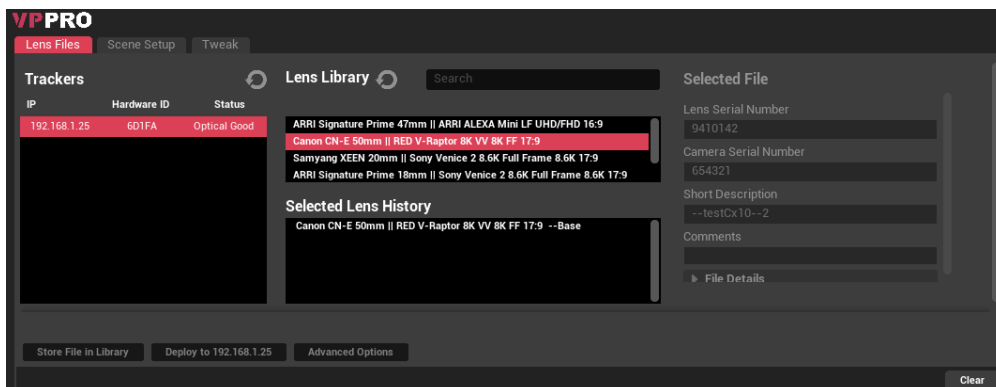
VPPRO

Lens Files | Scene Setup | Tweak

Trackers

| IP | Hardware ID | Status |
|---|---|---|
| 192.168.1.25 | 6D1FA | Optical Good |

Lens Library

Search

ARRI Signature Prime 47mm || ARRI ALEXA Mini LF UHD/FHD 16:9
Canon CN-E 50mm || RED V-Raptor 8K VV 8K FF 17:9
Samyang XEEN 20mm || Sony Venice 2 8.6K Full Frame 8.6K 17:9
ARRI Signature Prime 18mm || Sony Venice 2 8.6K Full Frame 8.6K 17:9

Selected Lens History

Canon CN-E 50mm || RED V-Raptor 8K VV 8K FF 17:9 --Base

Selected File

Lens Serial Number
9410142

Camera Serial Number
654321

Short Description
--testCx10--2

Comments

File Details

Store File in Library | Deploy to 192.168.1.25 | Advanced Options

Clear